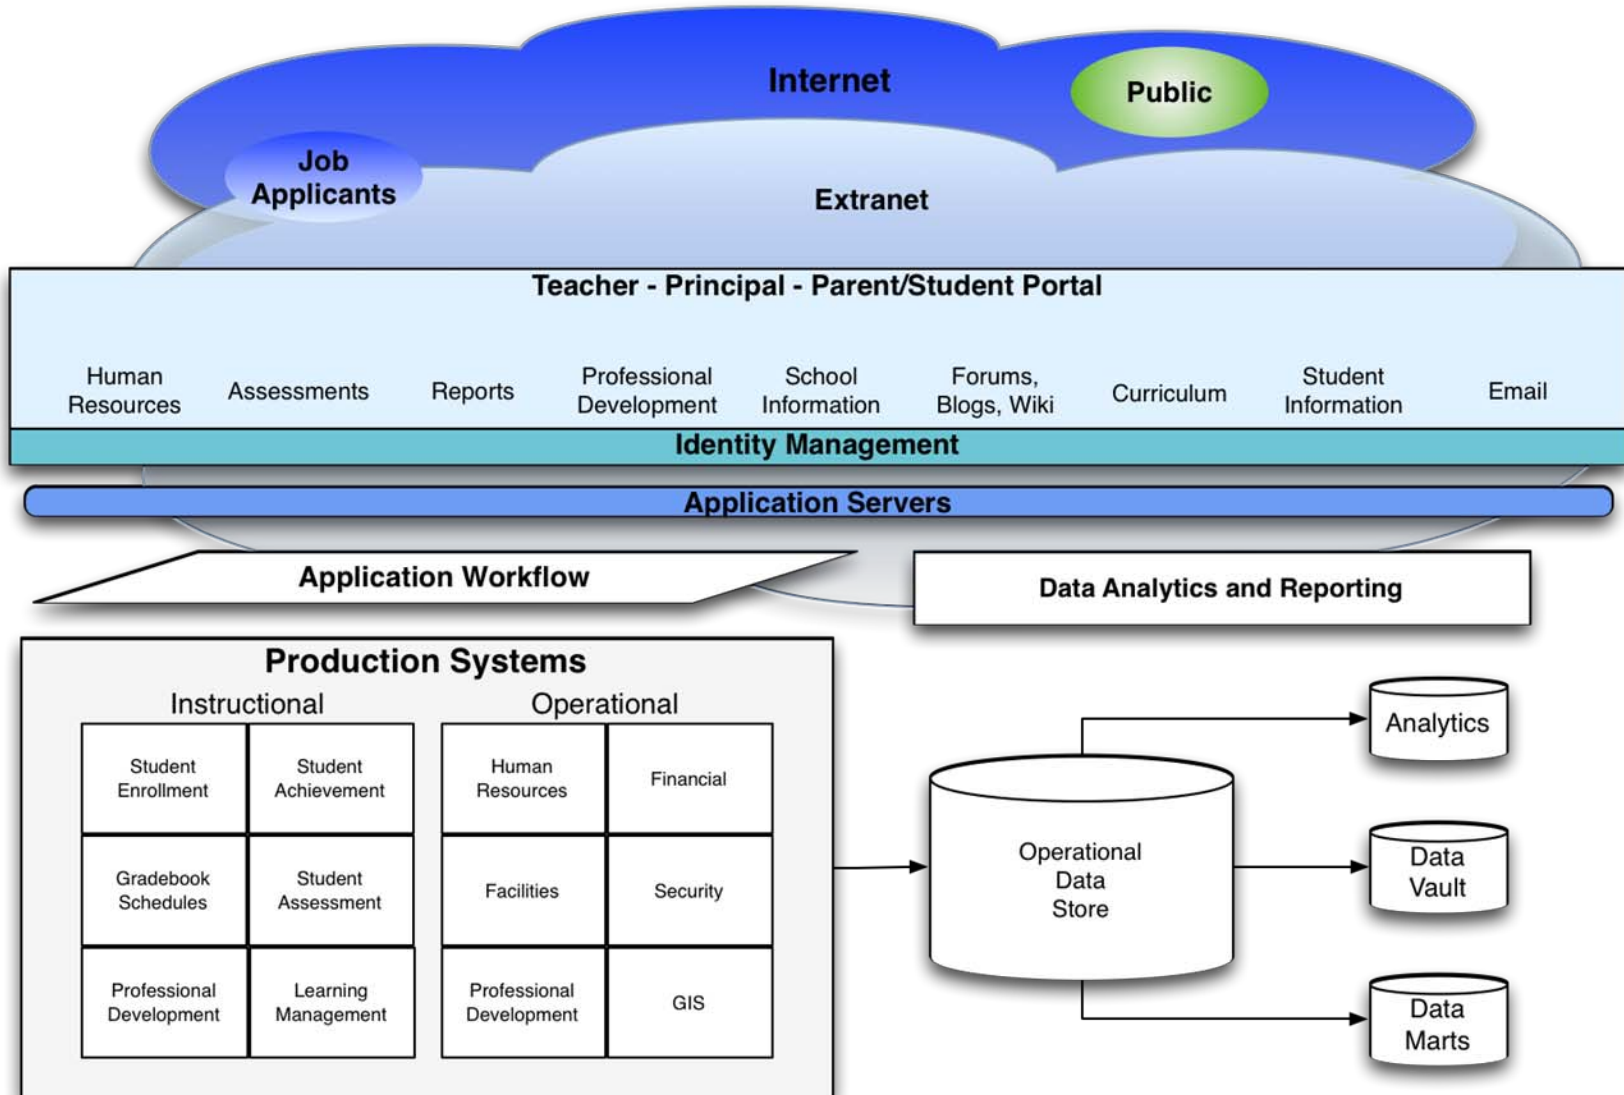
Internet

Public

Job Applicants

Extranet

Teacher - Principal - Parent/Student Portal

Human Resources

Assessments

Reports

Professional Development

School Information

Forums, Blogs, Wiki

Curriculum

Student Information

Email

Identity Management

Application Servers

Application Workflow

Data Analytics and Reporting

Production Systems

Instructional

Operational

| Student Enrollment | Student Achievement |
|---|---|
| Gradebook Schedules | Student Assessment |
| Professional Development | Learning Management |

| Human Resources | Financial |
|---|---|
| Facilities | Security |
| Professional Development | GIS |

Operational Data Store

Analytics

Data Vault

Data Marts